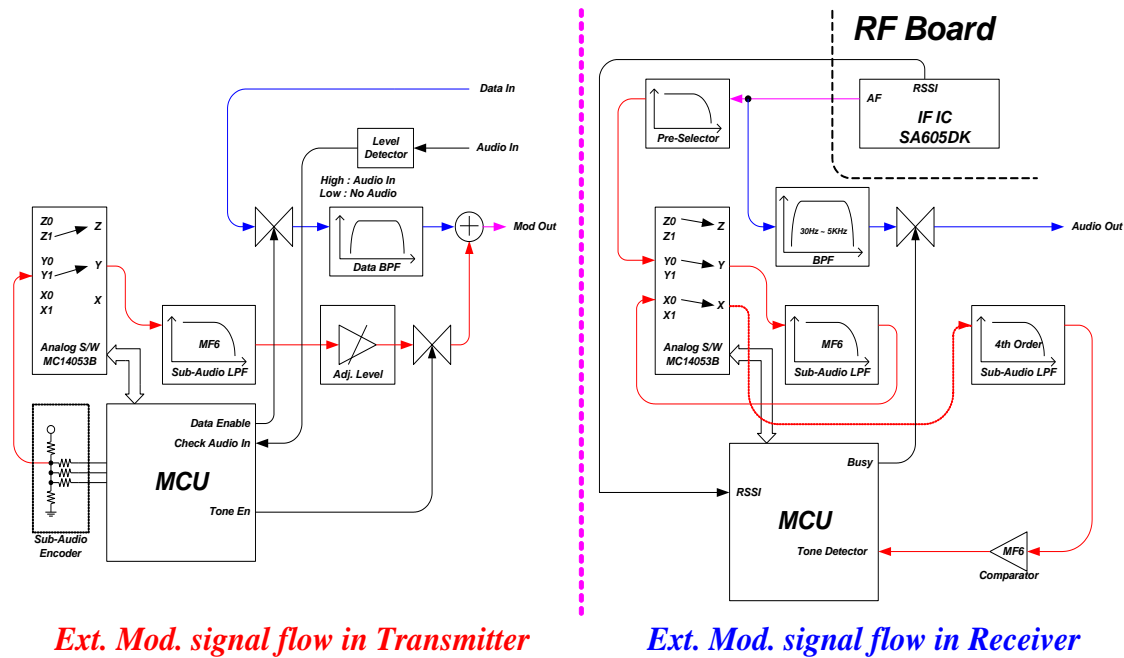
Data In

Level Detector

Audio In

High : Audio In
Low : No Audio

Mod Out

Data BPF

Z0
Z1
Z
Y0
Y1
Y
X0
X1
X
Analog S/W
MC14053B

MF6
Sub-Audio LPF

Adj. Level

Data Enable
Check Audio In

MCU

Tone En

Sub-Audio Encoder

Ext. Mod. signal flow in Transmitter

RF Board

RSSI
AF
IF IC
SA605DK

Pre-Selector

30Hz ~ 5KHz
BPF

Audio Out

Z0
Z1
Z
Y0
Y1
Y
X0
X1
X
Analog S/W
MC14053B

MF6
Sub-Audio LPF

4th Order
Sub-Audio LPF

Busy

RSSI

MCU

Tone Detector

MF6
Comparator

Ext. Mod. signal flow in Receiver